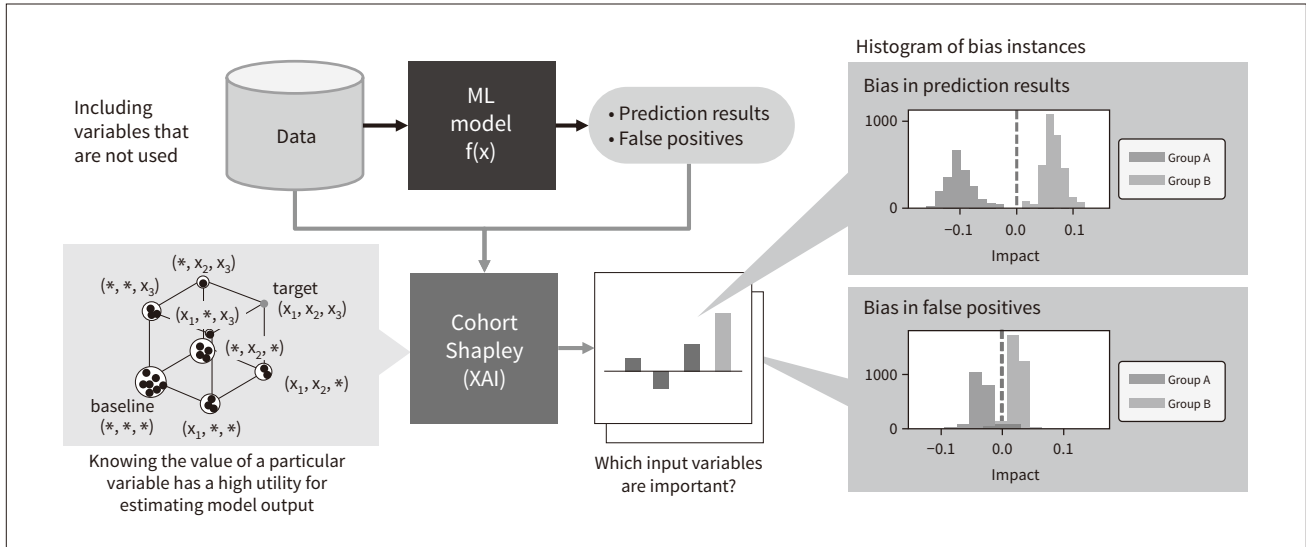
Including variables that are not used

Data

ML model f(x)

• Prediction results
• False positives

Histogram of bias instances

Bias in prediction results

1000

0

−0.1

0.0

0.1

Impact

Group A

Group B

$(*, x_2, x_3)$

$(*, *, x_3)$

target
$(x_1, x_2, x_3)$

$(x_1, *, x_3)$

$(*, x_2, *)$

$(x_1, x_2, *)$

baseline
$(*, *, *)$

$(x_1, *, *)$

Knowing the value of a particular variable has a high utility for estimating model output

Cohort Shapley (XAI)

Which input variables are important?

Bias in false positives

1000

0

−0.1

0.0

0.1

Impact

Group A

Group B